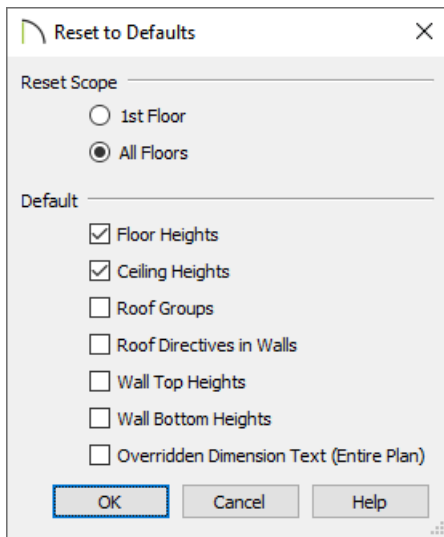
Reset to Defaults ×

Reset Scope

1st Floor

All Floors

Default

Floor Heights

Ceiling Heights

Roof Groups

Roof Directives in Walls

Wall Top Heights

Wall Bottom Heights

Overridden Dimension Text (Entire Plan)

OK Cancel Help